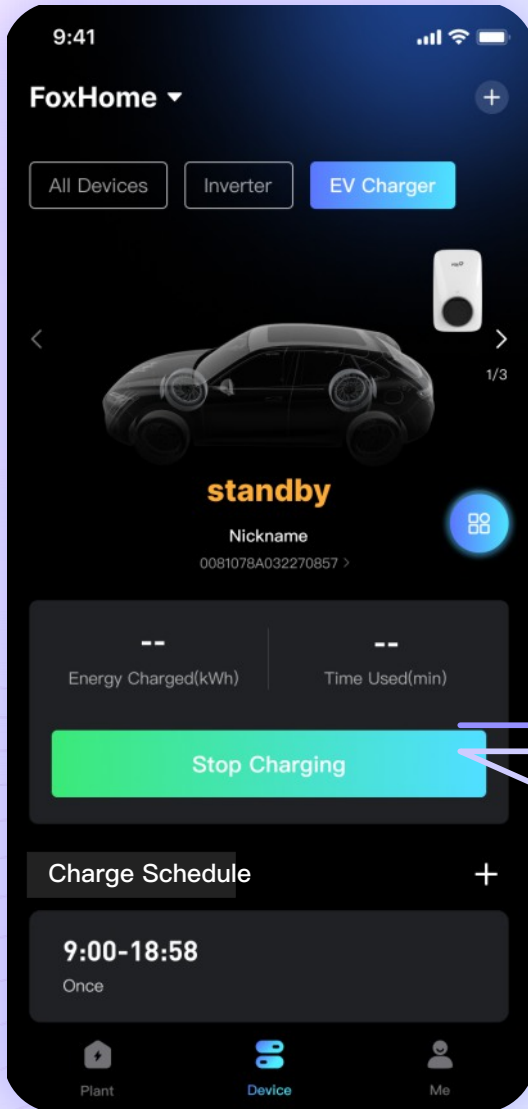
9:41

FoxHome

All Devices
Inverter
EV Charger

1/3

standby

Nickname

0081078A032270857 >

--
Energy Charged(kWh)

--
Time Used(min)

Stop Charging

Charge Schedule

9:00-18:58
Once

Plant
Device
Me